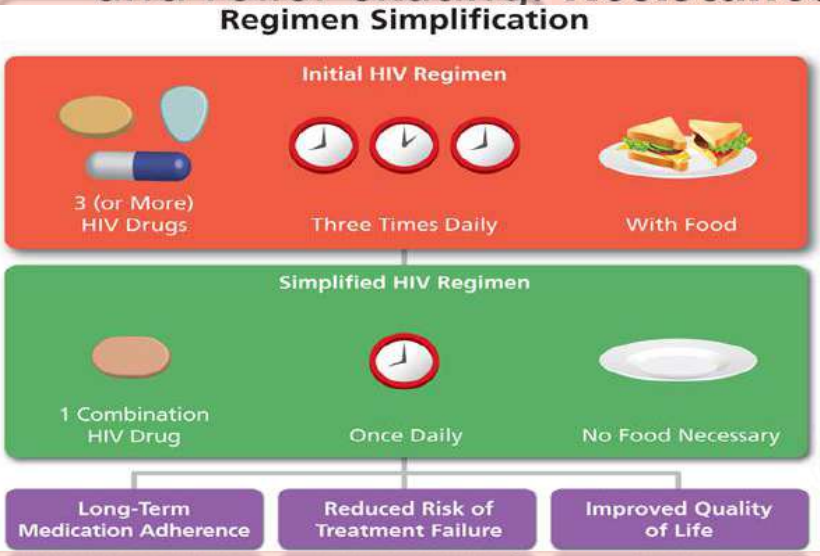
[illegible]
Regimen Simplification

Initial HIV Regimen

3 (or More) HIV Drugs

Three Times Daily

With Food

Simplified HIV Regimen

1 Combination HIV Drug

Once Daily

No Food Necessary

Long-Term Medication Adherence

Reduced Risk of Treatment Failure

Improved Quality of Life